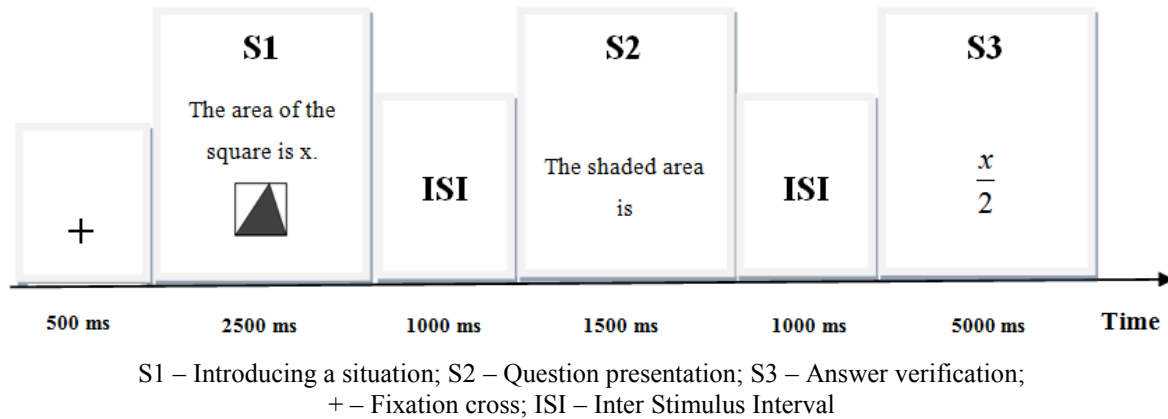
S1

The area of the square is x.

S2

The shaded area is

S3

$\frac{x}{2}$

+

ISI

ISI

500 ms 2500 ms 1000 ms 1500 ms 1000 ms 5000 ms Time

S1 – Introducing a situation; S2 – Question presentation; S3 – Answer verification; + – Fixation cross; ISI – Inter Stimulus Interval